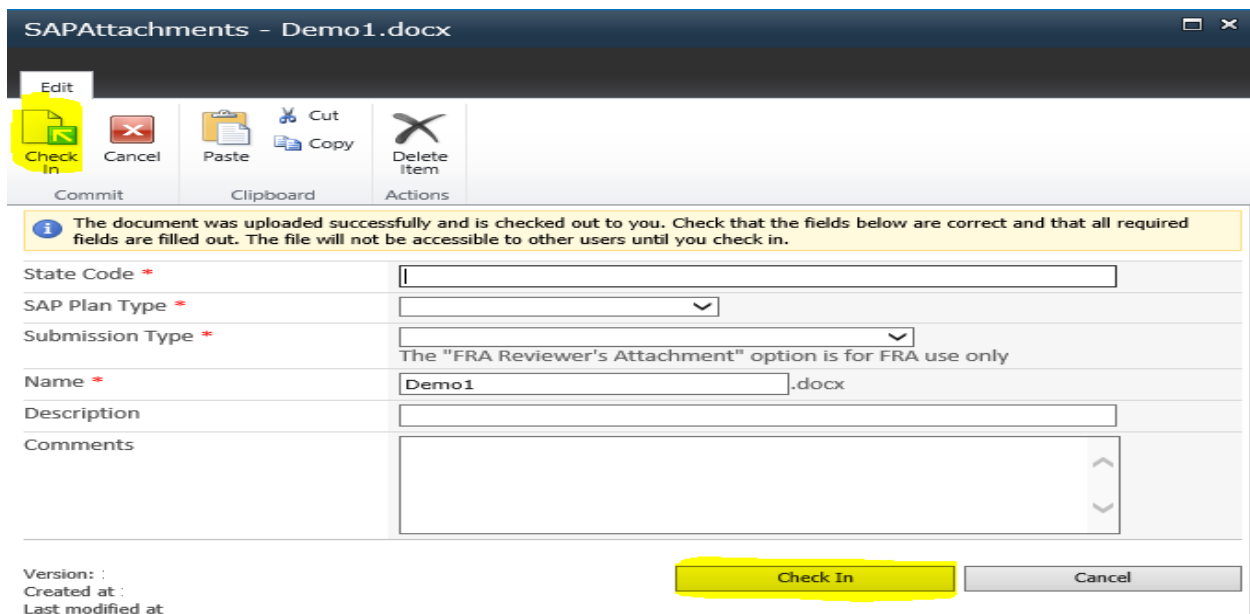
SAPAttachments - Demo1.docx

Edit

Check In
Cancel
Commit

Paste
Cut
Copy
Clipboard

Delete Item
Actions

The document was uploaded successfully and is checked out to you. Check that the fields below are correct and that all required fields are filled out. The file will not be accessible to other users until you check in.

State Code *

SAP Plan Type *

Submission Type *

The "FRA Reviewer's Attachment" option is for FRA use only

Name *

Demo1

.docx

Description

Comments

Version: :
Created at :
Last modified at

Check In

Cancel